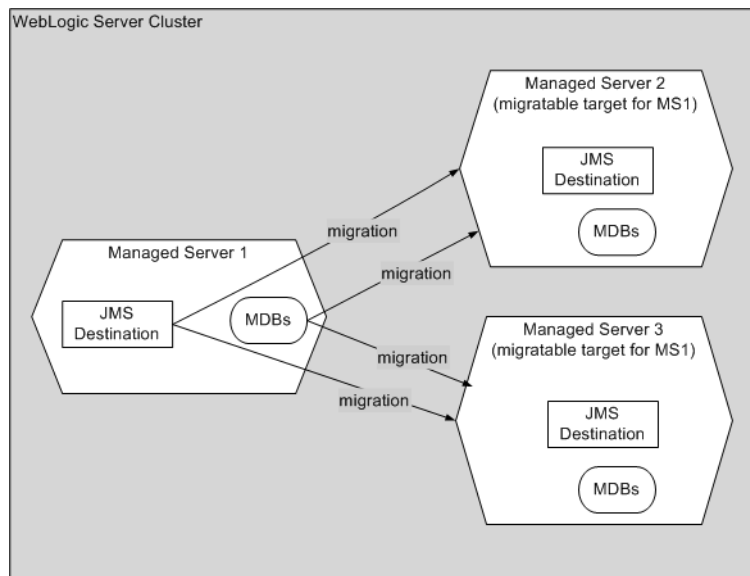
WebLogic Server Cluster

Managed Server 2
(migratable target for MS1)

JMS
Destination

MDBs

migration

migration

Managed Server 1

JMS
Destination

MDBs

migration

migration

Managed Server 3
(migratable target for MS1)

JMS
Destination

MDBs